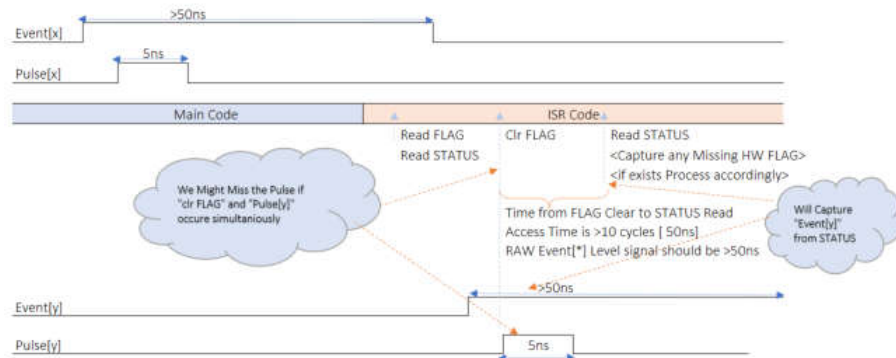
>50ns

Event[x]

5ns

Pulse[x]

Main Code

ISR Code

Read FLAG
Read STATUS

Clr FLAG

Read STATUS
<Capture any Missing HW FLAG>
<if exists Process accordingly>

We Might Miss the Pulse if "clr FLAG" and "Pulse[y]" occure simultaniously

Time from FLAG Clear to STATUS Read Access Time is >10 cycles [ 50ns]
RAW Event[*] Level signal should be >50ns

Will Capture "Event[y]" from STATUS

Event[y]

>50ns

Pulse[y]

5ns